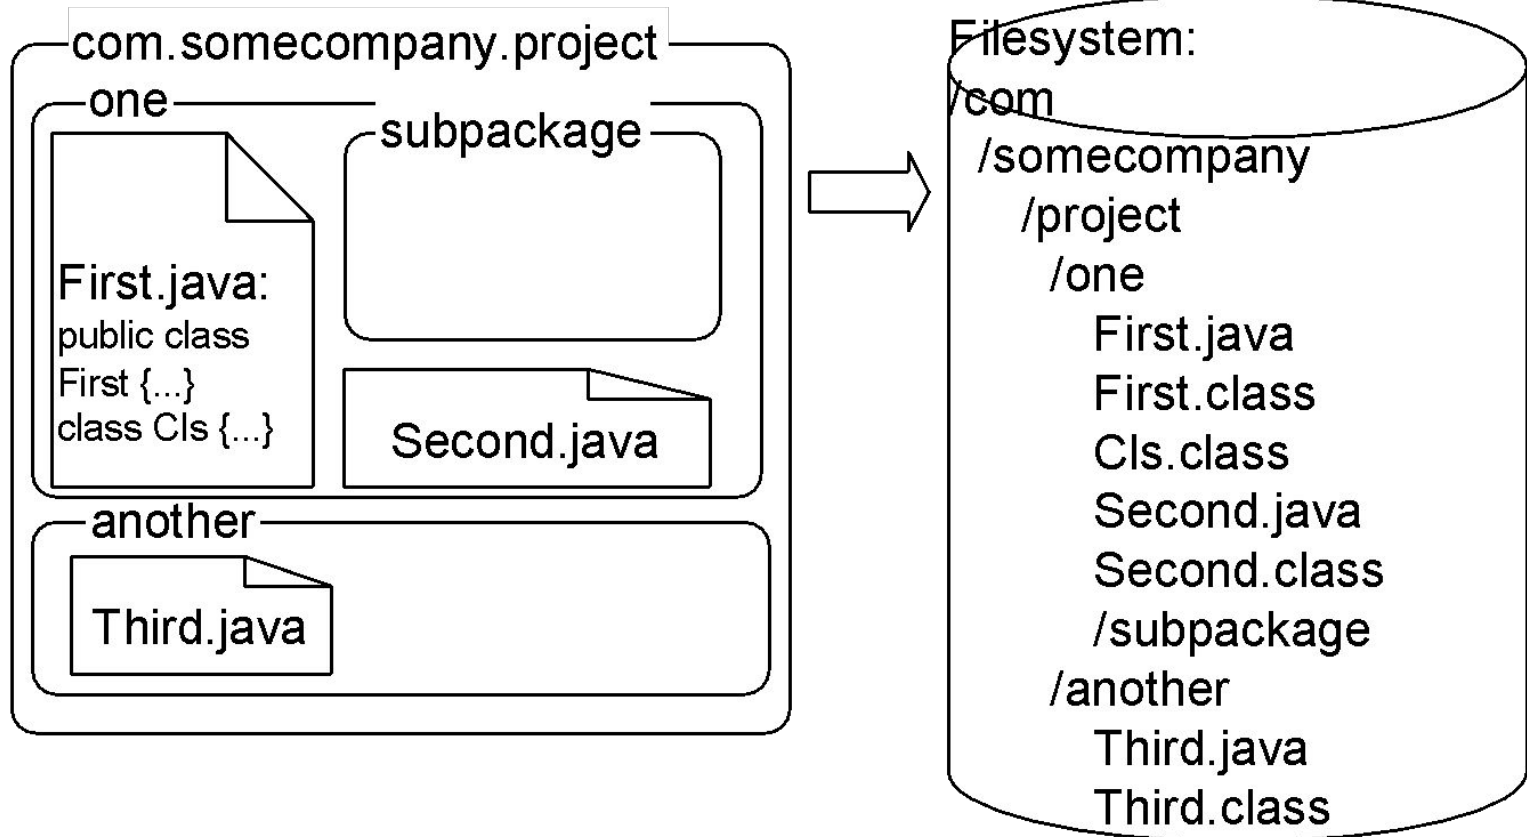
com.somecompany.project

one

subpackage

First.java:
public class
First {...}
class Cls {...}

Second.java

another

Third.java

Filesystem:
/com
/somecompany
/project
/one
First.java
First.class
Cls.class
Second.java
Second.class
/subpackage
/another
Third.java
Third.class